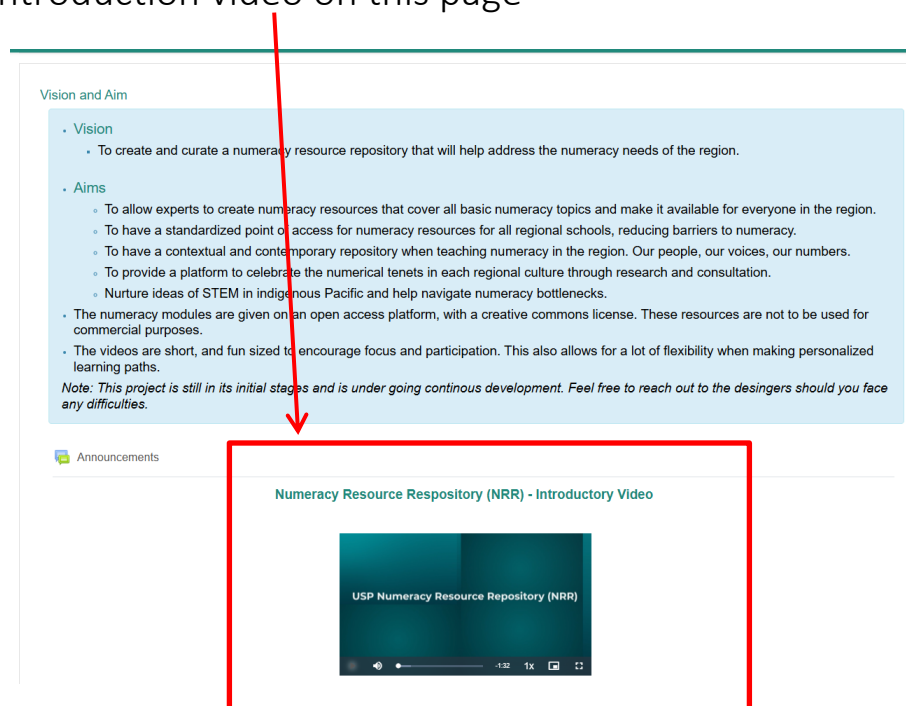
Introduction video on this page

Vision and Aim

- Vision
  - To create and curate a numeracy resource repository that will help address the numeracy needs of the region.

- Aims
  - To allow experts to create numeracy resources that cover all basic numeracy topics and make it available for everyone in the region.
  - To have a standardized point of access for numeracy resources for all regional schools, reducing barriers to numeracy.
  - To have a contextual and contemporary repository when teaching numeracy in the region. Our people, our voices, our numbers.
  - To provide a platform to celebrate the numerical tenets in each regional culture through research and consultation.
  - Nurture ideas of STEM in indigenous Pacific and help navigate numeracy bottlenecks.
- The numeracy modules are given on an open access platform, with a creative commons license. These resources are not to be used for commercial purposes.
- The videos are short, and fun sized to encourage focus and participation. This also allows for a lot of flexibility when making personalized learning paths.

*Note: This project is still in its initial stages and is under going continous development. Feel free to reach out to the desingers should you face any difficulties.*

Announcements

Numeracy Resource Respository (NRR) - Introductory Video

USP Numeracy Resource Repository (NRR)

-1:32 1x